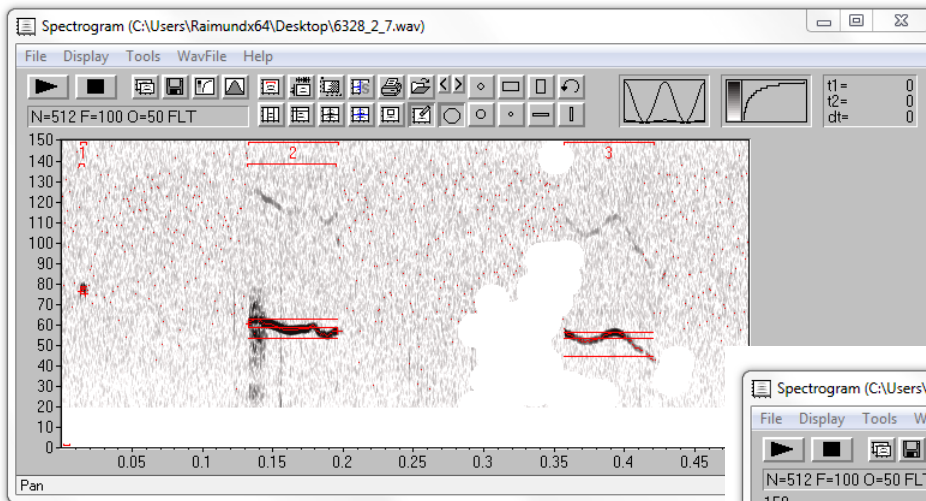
Spectrogram (C:\Users\Raimundx64\Desktop\6328_2_7.wav)

File Display Tools WavFile Help

N=512 F=100 O=50 FLT

t1= 0
t2= 0
dt= 0

150
140
130
120
110
100
90
80
70
60
50
40
30
20
10
0

1
2
3

0.05 0.1 0.15 0.2 0.25 0.3 0.35 0.4 0.45

Pan

Spectrogram (C:\Users\

File Display Tools W

N=512 F=100 O=50 FLT